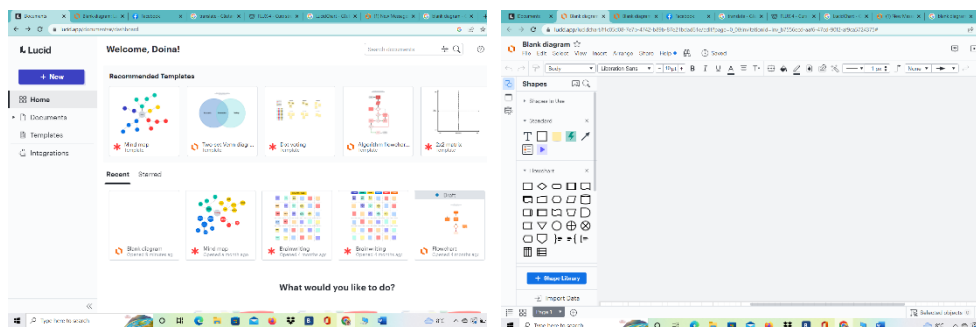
Lucid

Welcome, Doina!

+ New

Home

Documents

Templates

Integrations

Recommended Templates

Mind map

Two-set Venn diagram

Brainstorming

Algorithm flowchart

2x2 matrix

Recent

Shared

Blank diagram

Mind map

Brainstorming

Brainstorming

Flowchart

What would you like to do?

Type here to search

Blank diagram

File Edit Select View Insert Arrange Share Help

Saved

Shapes

Shapes in Use

Standard

Flowchart

+ Shape Library

Import Data

Page 1

Type here to search